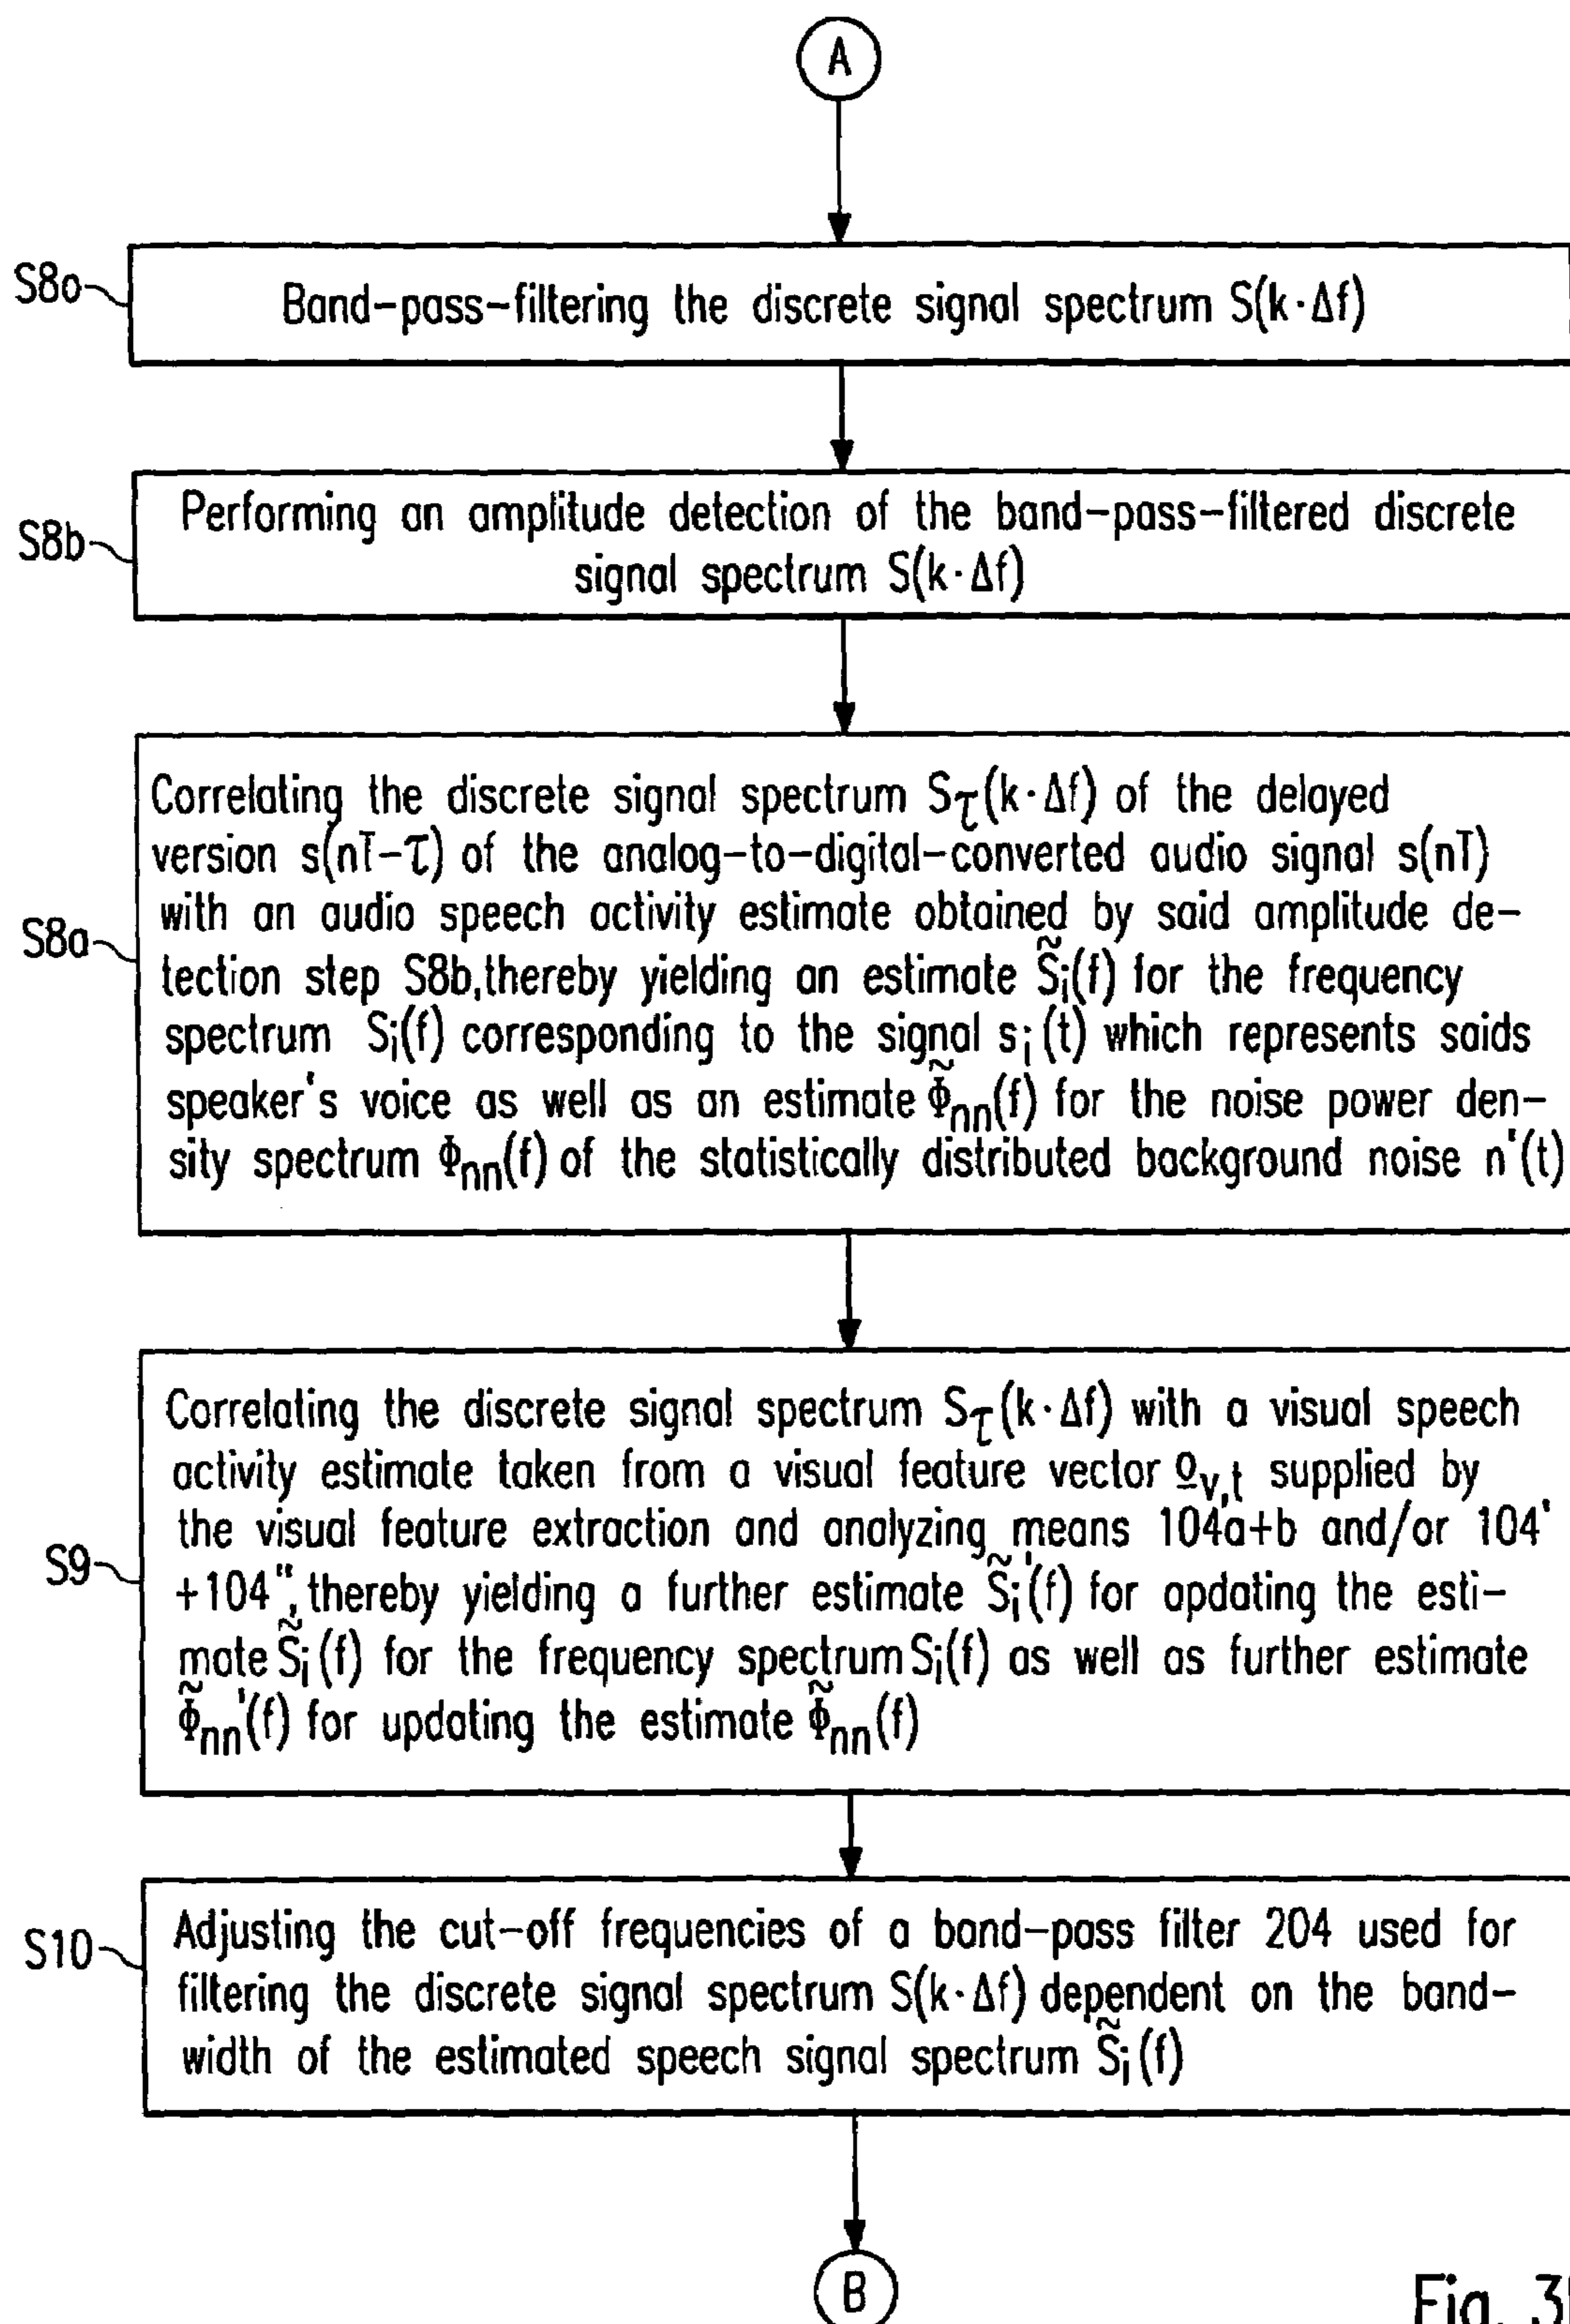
A

S8o Band-pass-filtering the discrete signal spectrum $S(k\cdot\Delta f)$

S8b Performing an amplitude detection of the band-pass-filtered discrete signal spectrum $S(k\cdot\Delta f)$

S8a Correlating the discrete signal spectrum $S_{\tau}(k\cdot\Delta f)$ of the delayed version $s(nT-\tau)$ of the analog-to-digital-converted audio signal $s(nT)$ with an audio speech activity estimate obtained by said amplitude detection step S8b,thereby yielding an estimate $\tilde{S}_i(f)$ for the frequency spectrum $S_i(f)$ corresponding to the signal $s_i(t)$ which represents saids speaker's voice as well as an estimate $\tilde{\Phi}_{nn}(f)$ for the noise power density spectrum $\Phi_{nn}(f)$ of the statistically distributed background noise $n'(t)$

S9 Correlating the discrete signal spectrum $S_{\tau}(k\cdot\Delta f)$ with a visual speech activity estimate taken from a visual feature vector $\underline{o}_{v,t}$ supplied by the visual feature extraction and analyzing means 104a+b and/or 104' +104", thereby yielding a further estimate $\tilde{S}_i'(f)$ for opdating the estimate $\tilde{S}_i(f)$ for the frequency spectrum $S_i(f)$ as well as further estimate $\tilde{\Phi}_{nn}'(f)$ for updating the estimate $\tilde{\Phi}_{nn}(f)$

S10 Adjusting the cut-off frequencies of a band-pass filter 204 used for filtering the discrete signal spectrum $S(k\cdot\Delta f)$ dependent on the bandwidth of the estimated speech signal spectrum $\tilde{S}_i(f)$

B

Fig. 3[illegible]